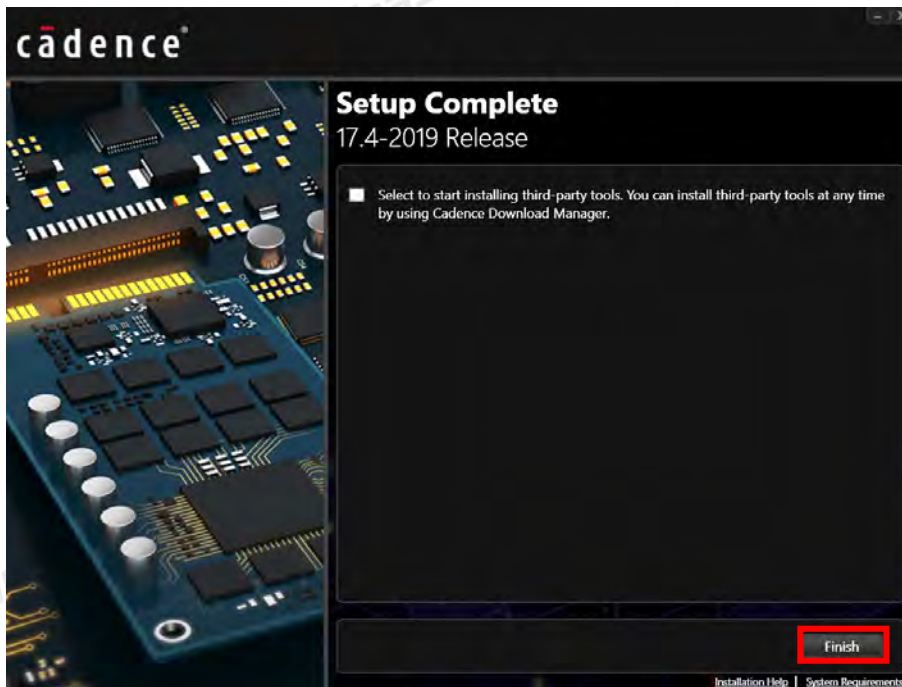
cādence

Setup Complete
17.4-2019 Release

Select to start installing third-party tools. You can install third-party tools at any time by using Cadence Download Manager.

Finish

Installation Help | System Requirements